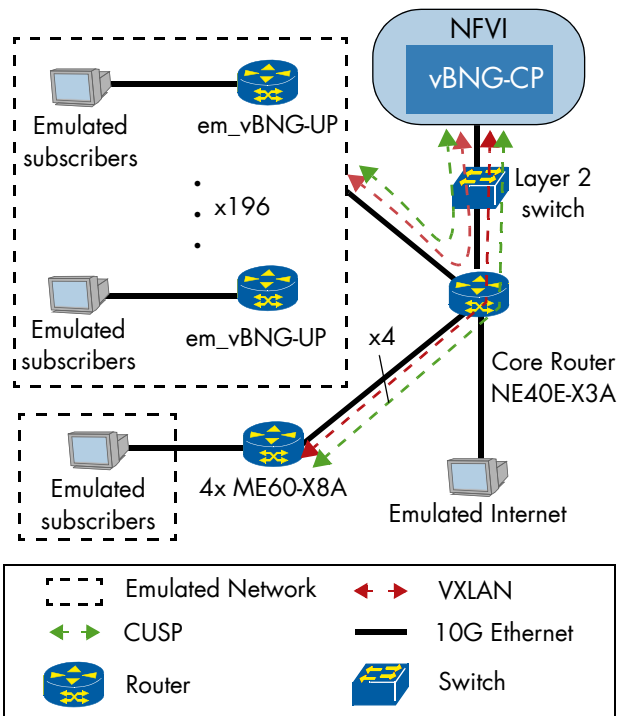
NFVI

vBNG-CP

Emulated subscribers

em_vBNG-UP

x196

Emulated subscribers

em_vBNG-UP

Layer 2 switch

Core Router NE40E-X3A

x4

Emulated subscribers

4x ME60-X8A

Emulated Internet

Emulated Network

VXLAN

CUSP

10G Ethernet

Router

Switch